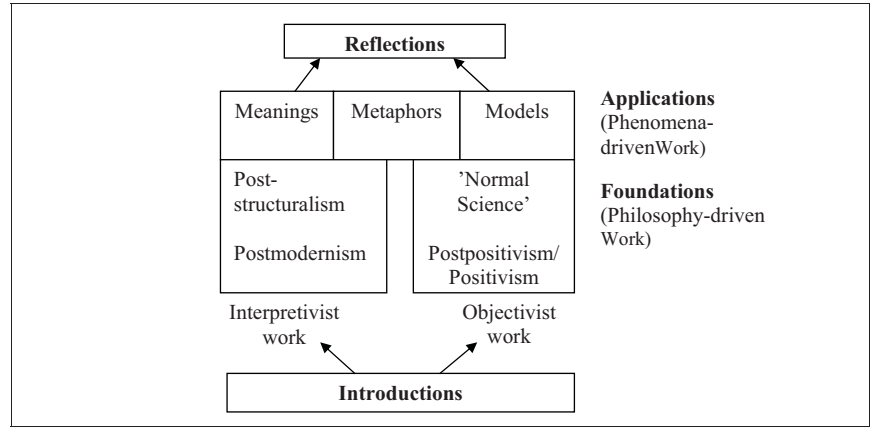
Reflections

Meanings | Metaphors | Models

Applications (Phenomena-drivenWork)

Post-structuralism

Postmodernism

'Normal Science'

Postpositivism/ Positivism

Foundations (Philosophy-driven Work)

Interpretivist work

Objectivist work

Introductions